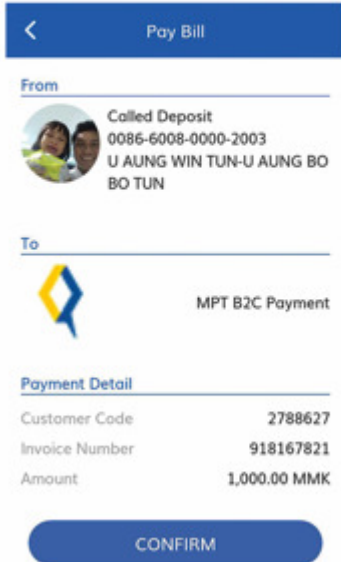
<
Pay Bill

From

Called Deposit
0086-6008-0000-2003
U AUNG WIN TUN-U AUNG BO BO TUN

To

MPT B2C Payment

Payment Detail

| | |
|---|---|
| Customer Code | 2788627 |
| Invoice Number | 918167821 |
| Amount | 1,000.00 MMK |

CONFIRM